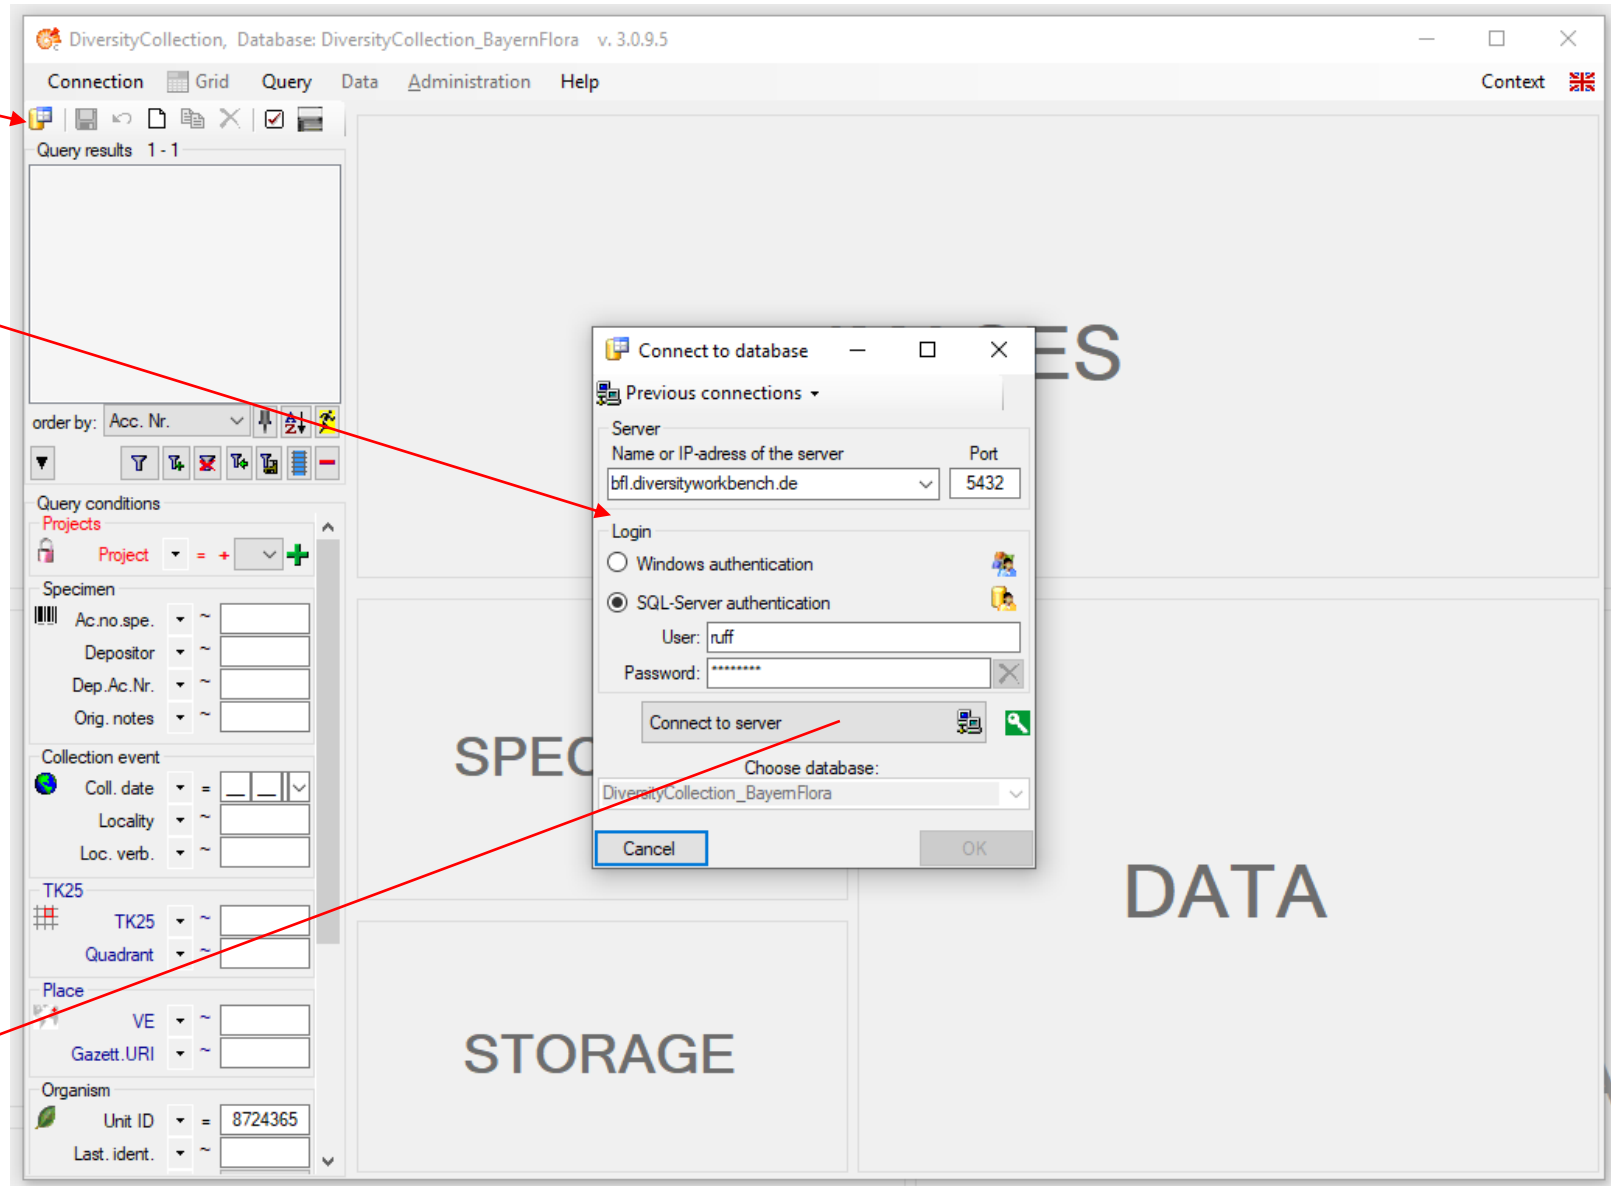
DiversityCollection, Database: DiversityCollection_BayernFlora v. 3.0.9.5

Connection Grid Query Data Administration Help Context

Query results 1 - 1

order by: Acc. Nr.

Query conditions
Projects
Project = +

Specimen
Ac.no.spe. ~
Depositor ~
Dep.Ac.Nr. ~
Orig. notes ~

Collection event
Coll. date =
Locality ~
Loc. verb. ~

TK25
TK25 ~
Quadrant ~

Place
VE ~
Gazett.URI ~

Organism
Unit ID = 8724365
Last. ident. ~

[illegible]ES

SPEC

DATA

STORAGE

Connect to database

Previous connections

Server
Name or IP-adress of the server
Port
bfl.diversityworkbench.de
5432

Login
Windows authentication
SQL-Server authentication
User: ruff
Password: ********

Connect to server

Choose database:
DiversityCollection_BayernFlora

Cancel
OK